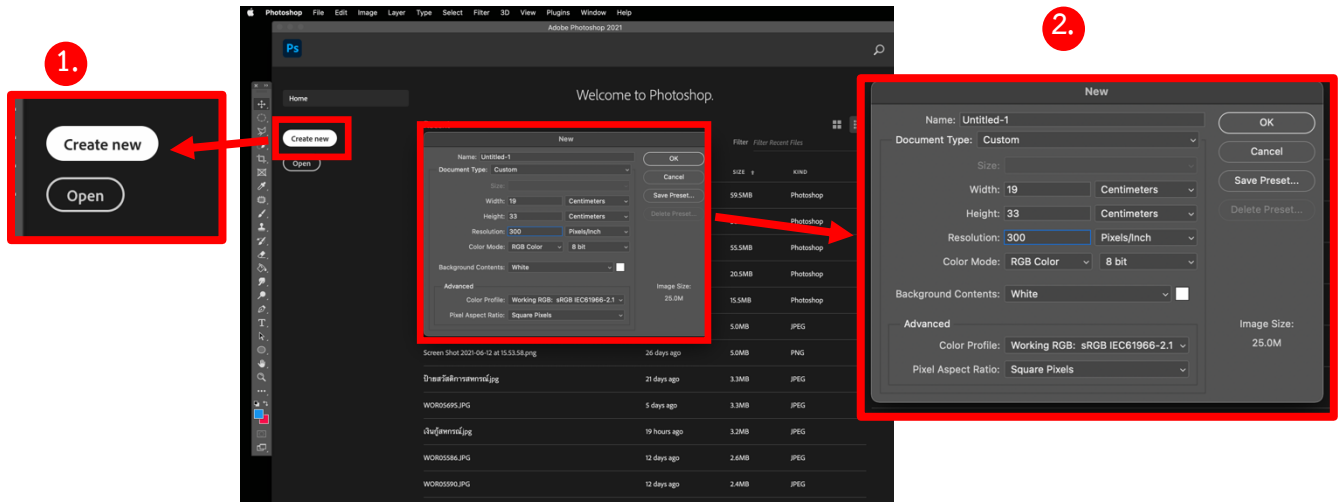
1.

Create new

Open

Photoshop File Edit Image Layer Type Select Filter 3D View Plugins Window Help

Adobe Photoshop 2021

Ps

Home

Create new

Open

Welcome to Photoshop.

Filter Filter Recent Files

SIZE KIND

New

Name: Untitled-1

Document Type: Custom

Size:

Width: 19 Centimeters

Height: 33 Centimeters

Resolution: 300 Pixels/Inch

Color Mode: RGB Color 8 bit

Background Contents: White

Advanced

Color Profile: Working RGB: sRGB IEC61966-2.1

Pixel Aspect Ratio: Square Pixels

OK

Cancel

Save Preset...

Delete Preset...

Image Size:
25.0M

| | | | |
|---|---|---|---|
| | | 59.5MB | Photoshop |
| | | | Photoshop |
| | | 55.5MB | Photoshop |
| | | 20.5MB | Photoshop |
| | | 15.5MB | Photoshop |
| | | 5.0MB | JPEG |
| Screen Shot 2021-06-12 at 15.53.58.png | 26 days ago | 5.0MB | PNG |
| ป้ายสวัสดิการสหกรณ์.jpg | 21 days ago | 3.3MB | JPEG |
| WOR05695.JPG | 5 days ago | 3.3MB | JPEG |
| เงินกู้สหกรณ์.jpg | 19 hours ago | 3.2MB | JPEG |
| WOR05586.JPG | 12 days ago | 2.6MB | JPEG |
| WOR05590.JPG | 12 days ago | 2.4MB | JPEG |

2.

New

Name: Untitled-1

Document Type: Custom

Size:

Width: 19 Centimeters

Height: 33 Centimeters

Resolution: 300 Pixels/Inch

Color Mode: RGB Color 8 bit

Background Contents: White

Advanced

Color Profile: Working RGB: sRGB IEC61966-2.1

Pixel Aspect Ratio: Square Pixels

OK

Cancel

Save Preset...

Delete Preset...

Image Size:
25.0M